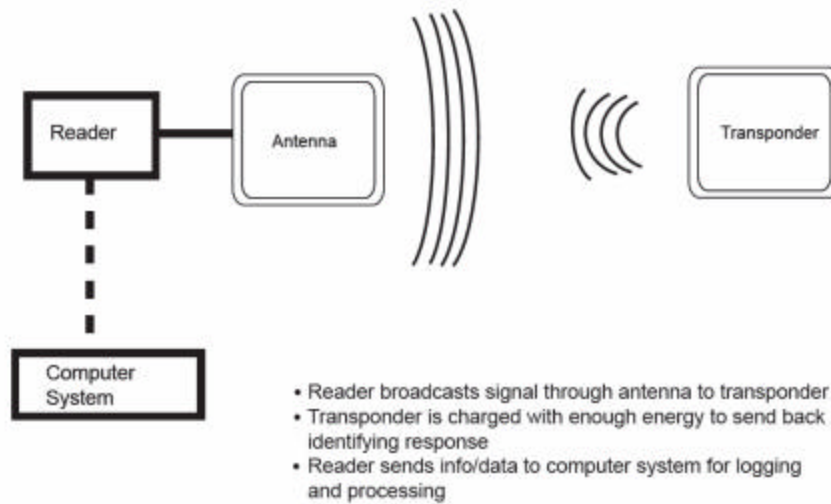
Reader

Antenna

Transponder

Computer System

• Reader broadcasts signal through antenna to transponder
• Transponder is charged with enough energy to send back identifying response
• Reader sends info/data to computer system for logging and processing